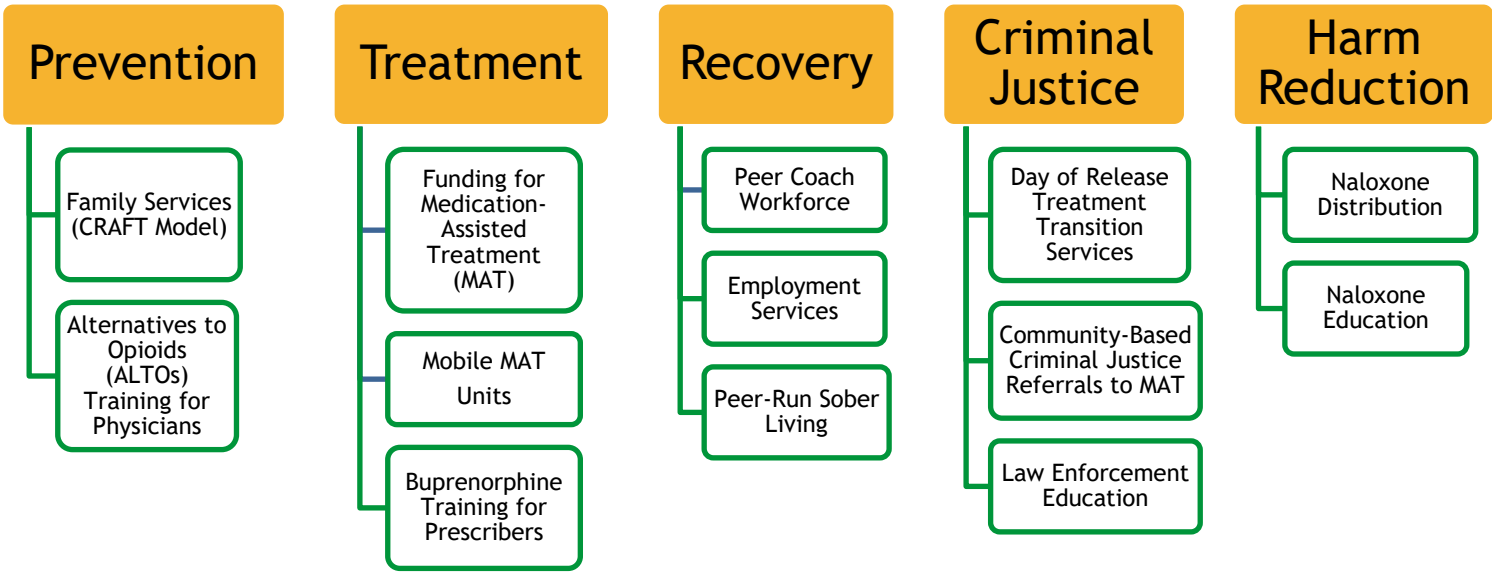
Prevention

Family Services (CRAFT Model)

Alternatives to Opioids (ALTOs) Training for Physicians

Treatment

Funding for Medication-Assisted Treatment (MAT)

Mobile MAT Units

Buprenorphine Training for Prescribers

Recovery

Peer Coach Workforce

Employment Services

Peer-Run Sober Living

Criminal Justice

Day of Release Treatment Transition Services

Community-Based Criminal Justice Referrals to MAT

Law Enforcement Education

Harm Reduction

Naloxone Distribution

Naloxone Education